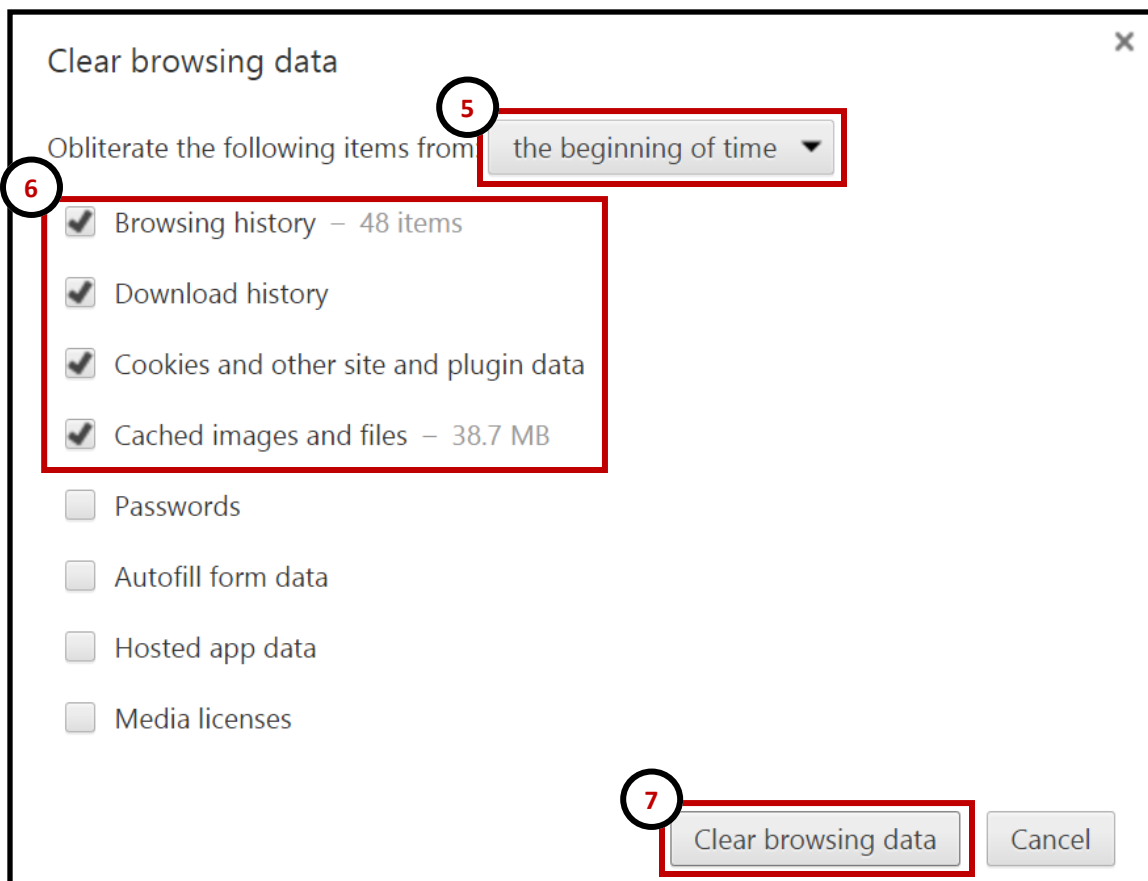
Clear browsing data

×

5

Obliterate the following items from: the beginning of time

6

Browsing history – 48 items

Download history

Cookies and other site and plugin data

Cached images and files – 38.7 MB

Passwords

Autofill form data

Hosted app data

Media licenses

7

Clear browsing data

Cancel